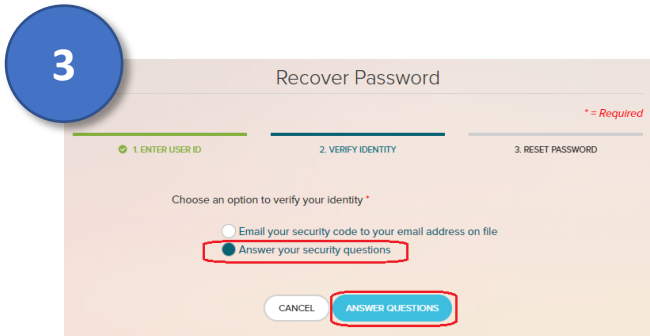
3

Recover Password

* = Required

1. ENTER USER ID

2. VERIFY IDENTITY

3. RESET PASSWORD

Choose an option to verify your identity *

Email your security code to your email address on file

Answer your security questions

CANCEL

ANSWER QUESTIONS